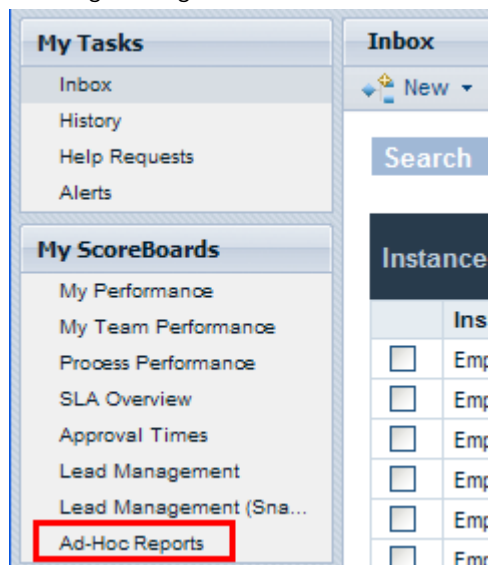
My Tasks

Inbox

History

Help Requests

Alerts

My ScoreBoards

My Performance

My Team Performance

Process Performance

SLA Overview

Approval Times

Lead Management

Lead Management (Sna...

Ad-Hoc Reports

Inbox

New

Search

Instance

Ins

Emp

Emp

Emp

Emp

Emp

Emp